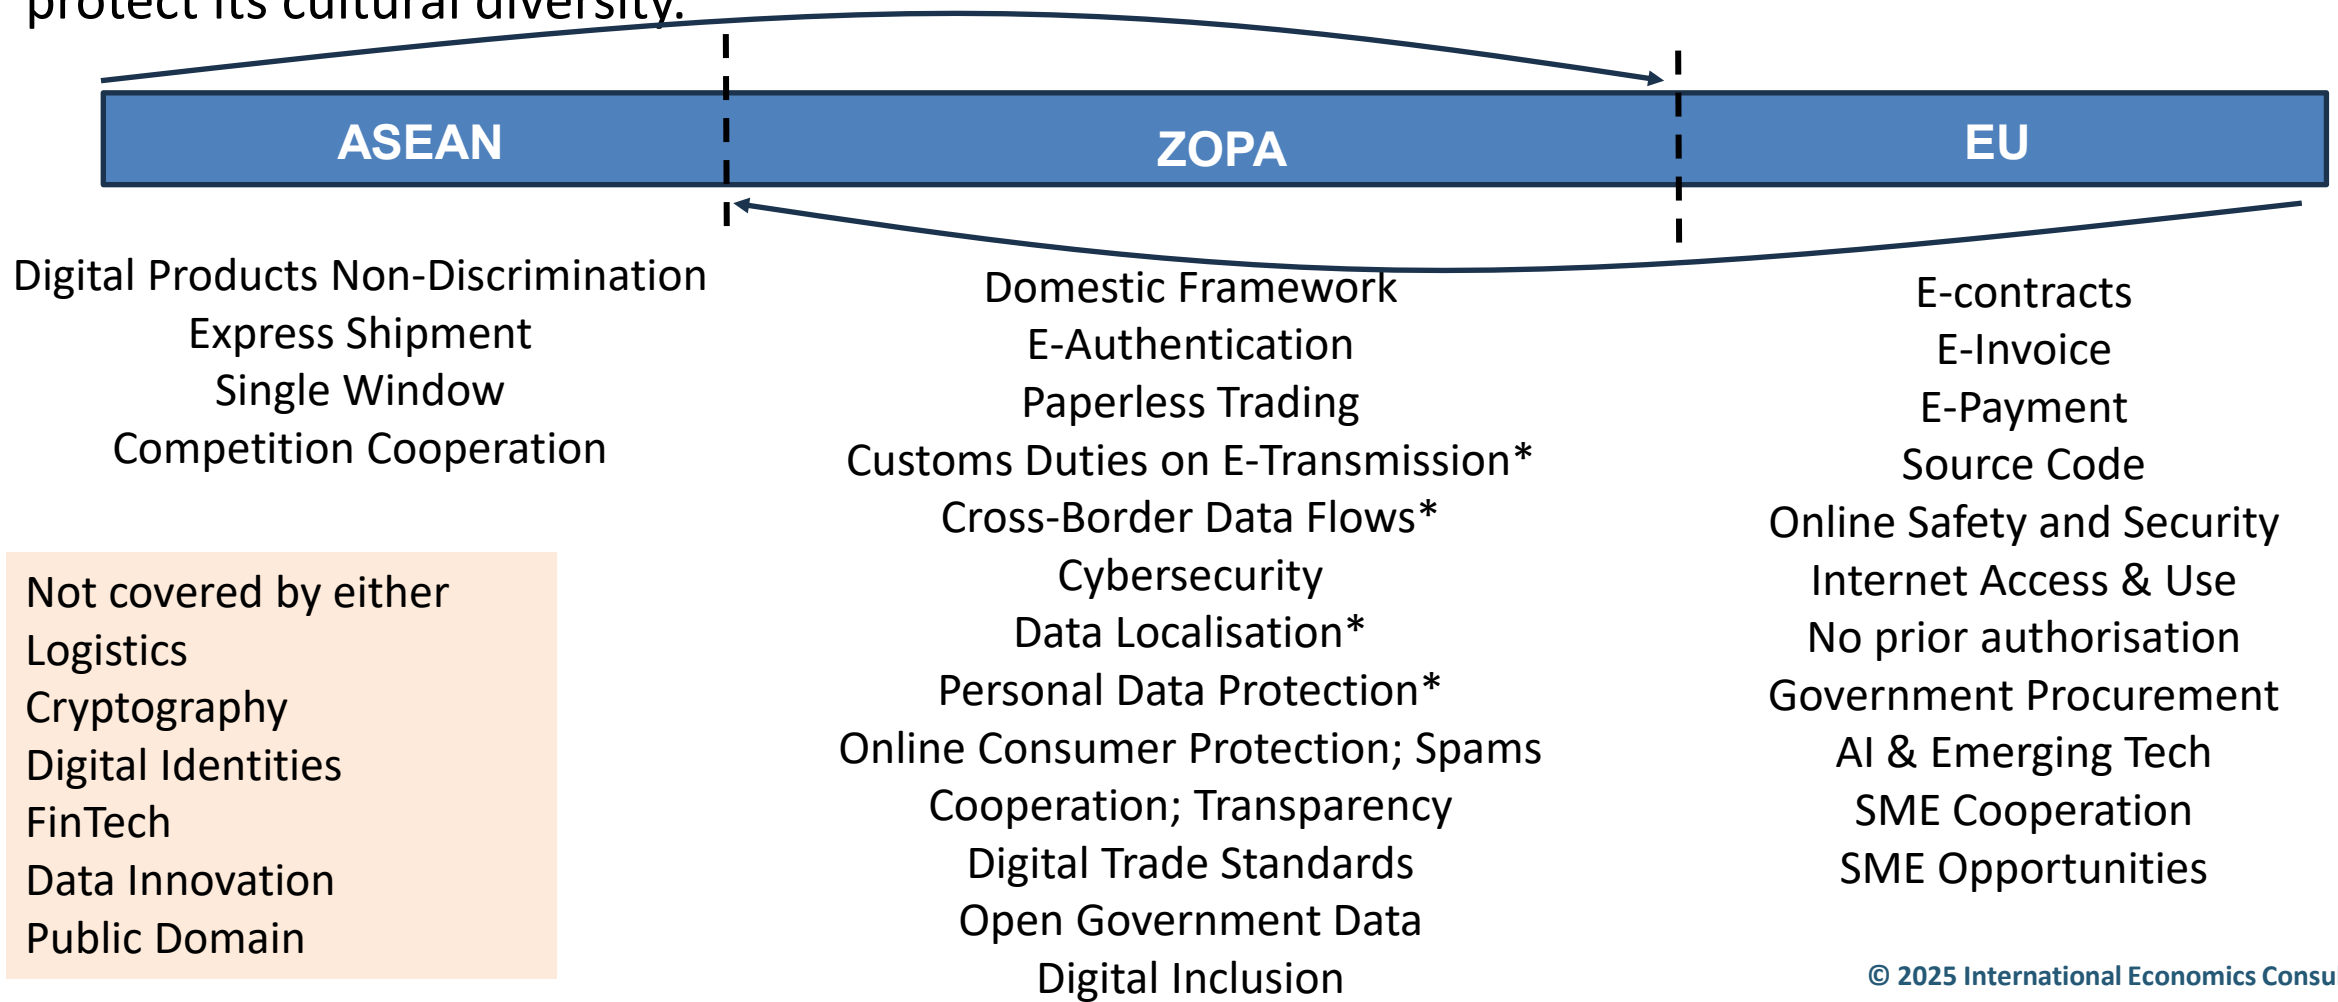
protect its cultural diversity.

ASEAN
ZOPA
EU

Digital Products Non-Discrimination
Express Shipment
Single Window
Competition Cooperation

Not covered by either
Logistics
Cryptography
Digital Identities
FinTech
Data Innovation
Public Domain

Domestic Framework
E-Authentication
Paperless Trading
Customs Duties on E-Transmission*
Cross-Border Data Flows*
Cybersecurity
Data Localisation*
Personal Data Protection*
Online Consumer Protection; Spams
Cooperation; Transparency
Digital Trade Standards
Open Government Data
Digital Inclusion

E-contracts
E-Invoice
E-Payment
Source Code
Online Safety and Security
Internet Access & Use
No prior authorisation
Government Procurement
AI & Emerging Tech
SME Cooperation
SME Opportunities

© 2025 International Economics Consu